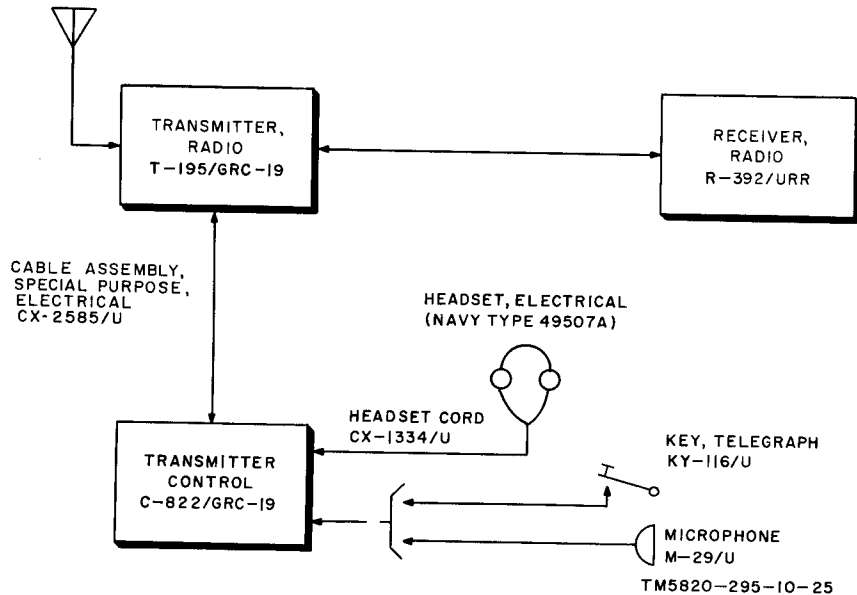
TRANSMITTER, RADIO T-195/GRC-19

RECEIVER, RADIO R-392/URR

CABLE ASSEMBLY, SPECIAL PURPOSE, ELECTRICAL CX-2585/U

HEADSET, ELECTRICAL (NAVY TYPE 49507A)

HEADSET CORD CX-1334/U

TRANSMITTER CONTROL C-822/GRC-19

KEY, TELEGRAPH KY-116/U

MICROPHONE M-29/U

TM5820-295-10-25